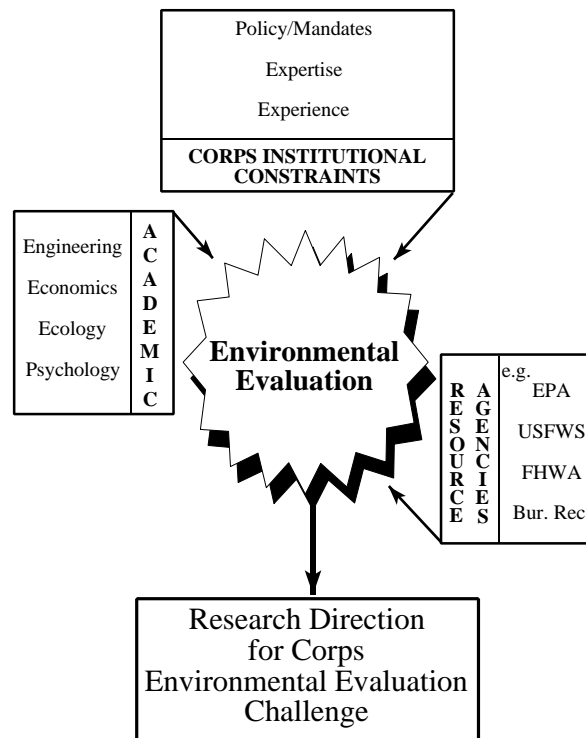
Policy/Mandates

Expertise

Experience

CORPS INSTITUTIONAL CONSTRAINTS

Engineering

Economics

Ecology

Psychology

ACADEMIC

Environmental Evaluation

RESOURCE AGENCIES

e.g.

EPA

USFWS

FHWA

Bur. Rec

Research Direction for Corps Environmental Evaluation Challenge